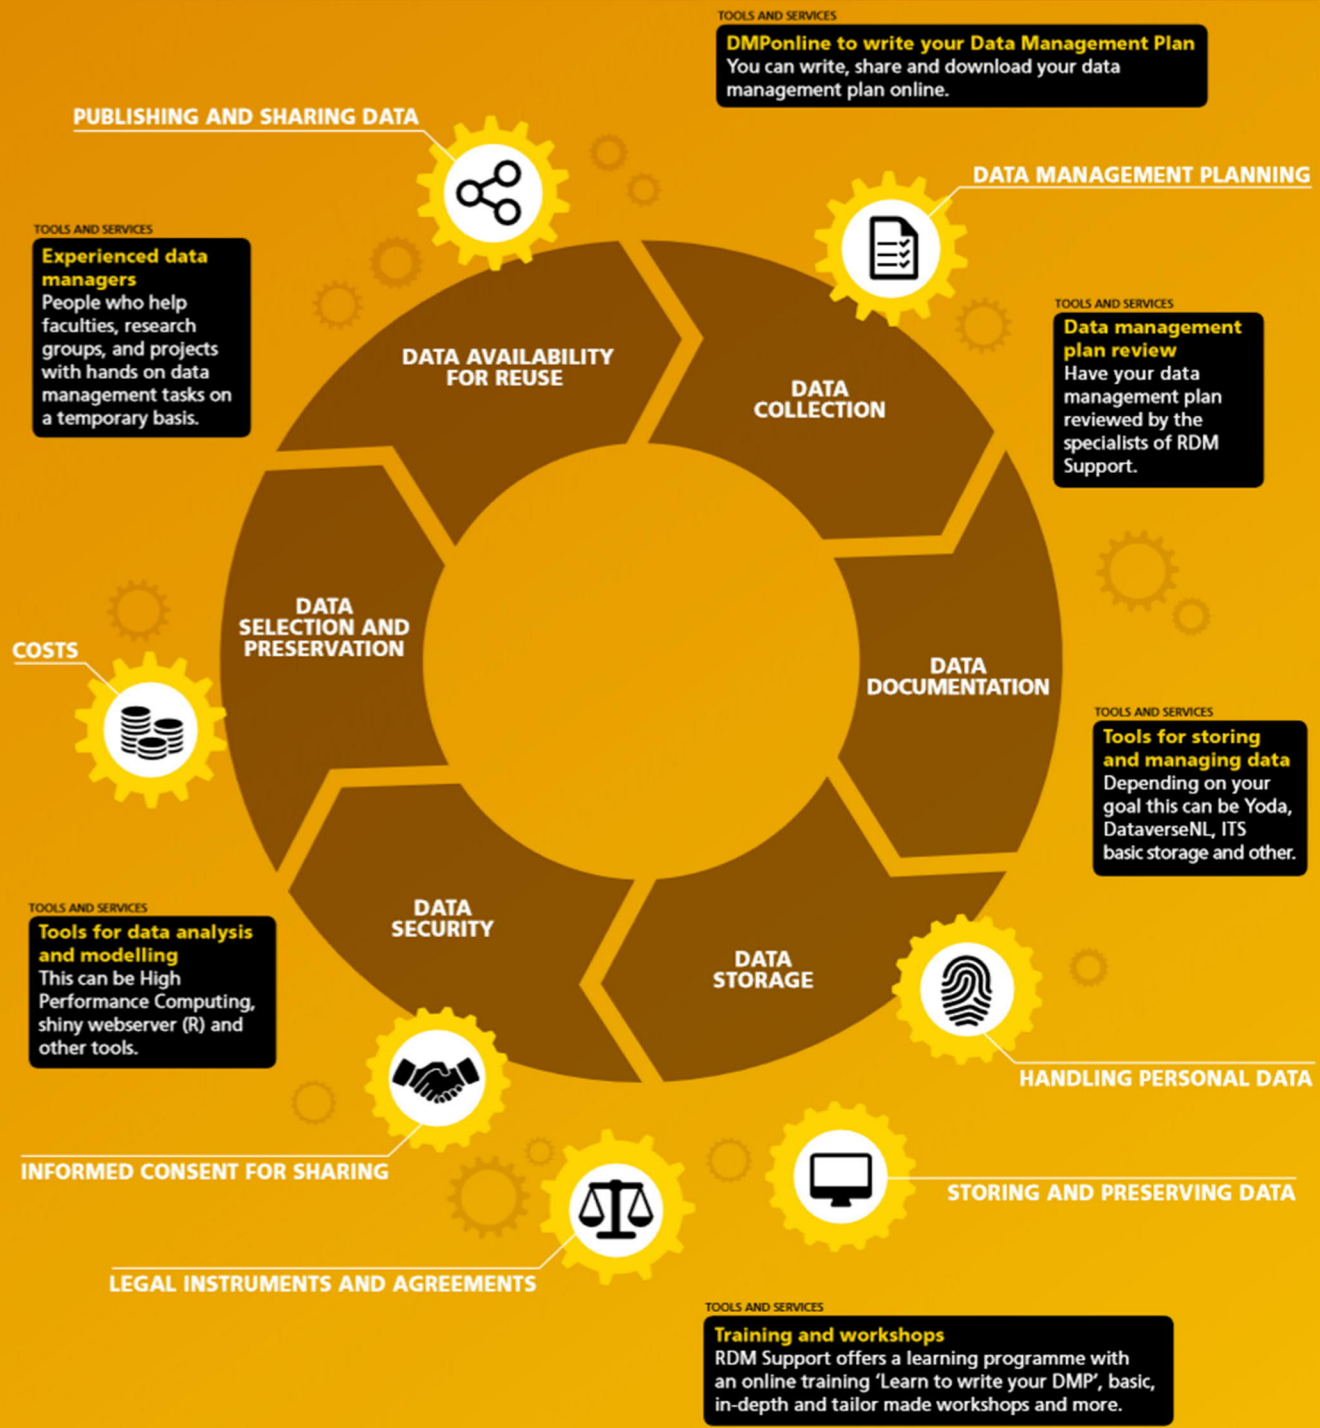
TOOLS AND SERVICES
DMPonline to write your Data Management Plan
You can write, share and download your data management plan online.

PUBLISHING AND SHARING DATA

DATA MANAGEMENT PLANNING

TOOLS AND SERVICES
Experienced data managers
People who help faculties, research groups, and projects with hands on data management tasks on a temporary basis.

TOOLS AND SERVICES
Data management plan review
Have your data management plan reviewed by the specialists of RDM Support.

DATA AVAILABILITY FOR REUSE

DATA COLLECTION

DATA SELECTION AND PRESERVATION

DATA DOCUMENTATION

COSTS

TOOLS AND SERVICES
Tools for storing and managing data
Depending on your goal this can be Yoda, DataverseNL, ITS basic storage and other.

DATA SECURITY

DATA STORAGE

TOOLS AND SERVICES
Tools for data analysis and modelling
This can be High Performance Computing, shiny webserver (R) and other tools.

HANDLING PERSONAL DATA

INFORMED CONSENT FOR SHARING

STORING AND PRESERVING DATA

LEGAL INSTRUMENTS AND AGREEMENTS

TOOLS AND SERVICES
Training and workshops
RDM Support offers a learning programme with an online training ‘Learn to write your DMP’, basic, in-depth and tailor made workshops and more.